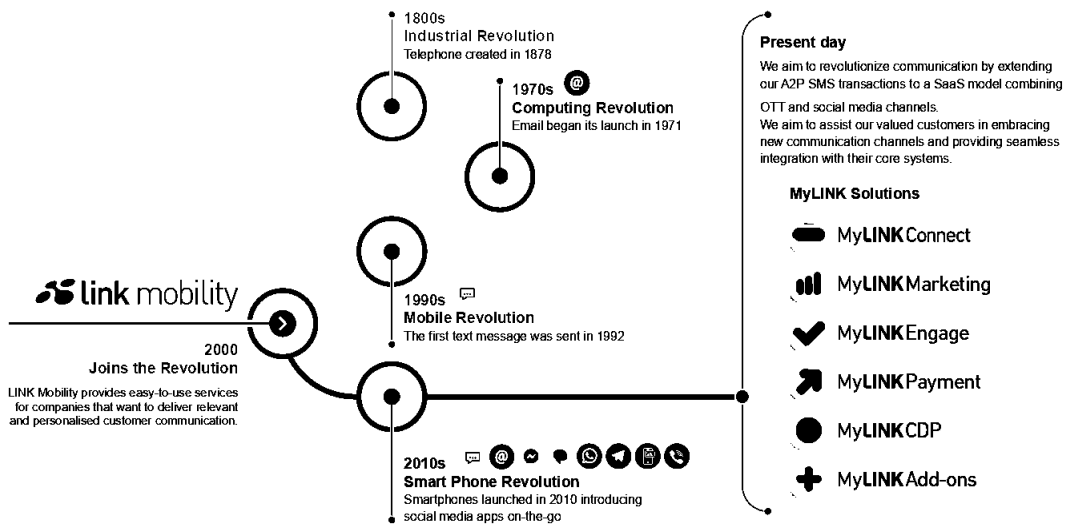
1800s
Industrial Revolution
Telephone created in 1878

1970s
Computing Revolution
Email began its launch in 1971

1990s
Mobile Revolution
The first text message was sent in 1992

2010s
Smart Phone Revolution
Smartphones launched in 2010 introducing social media apps on-the-go

link mobility

2000
Joins the Revolution
LINK Mobility provides easy-to-use services for companies that want to deliver relevant and personalised customer communication.

Present day
We aim to revolutionize communication by extending our A2P SMS transactions to a SaaS model combining OTT and social media channels.
We aim to assist our valued customers in embracing new communication channels and providing seamless integration with their core systems.

MyLINK Solutions
MyLINK Connect
MyLINK Marketing
MyLINK Engage
MyLINK Payment
MyLINK CDP
MyLINK Add-ons